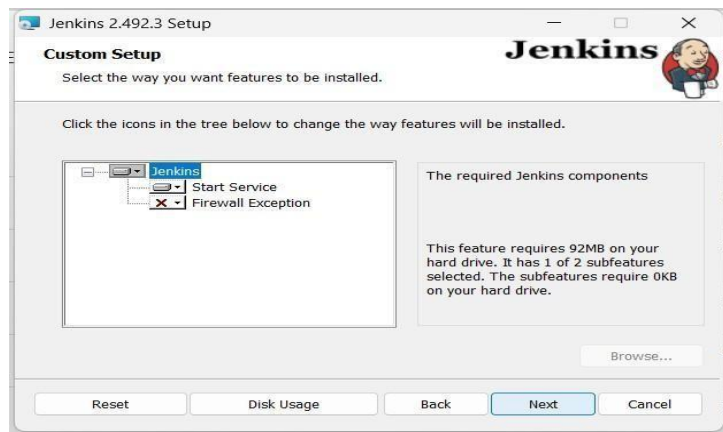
Jenkins 2.492.3 Setup

Custom Setup

Select the way you want features to be installed.

Jenkins

Click the icons in the tree below to change the way features will be installed.

Jenkins
Start Service
Firewall Exception

The required Jenkins components

This feature requires 92MB on your hard drive. It has 1 of 2 subfeatures selected. The subfeatures require 0KB on your hard drive.

Browse...

Reset
Disk Usage
Back
Next
Cancel